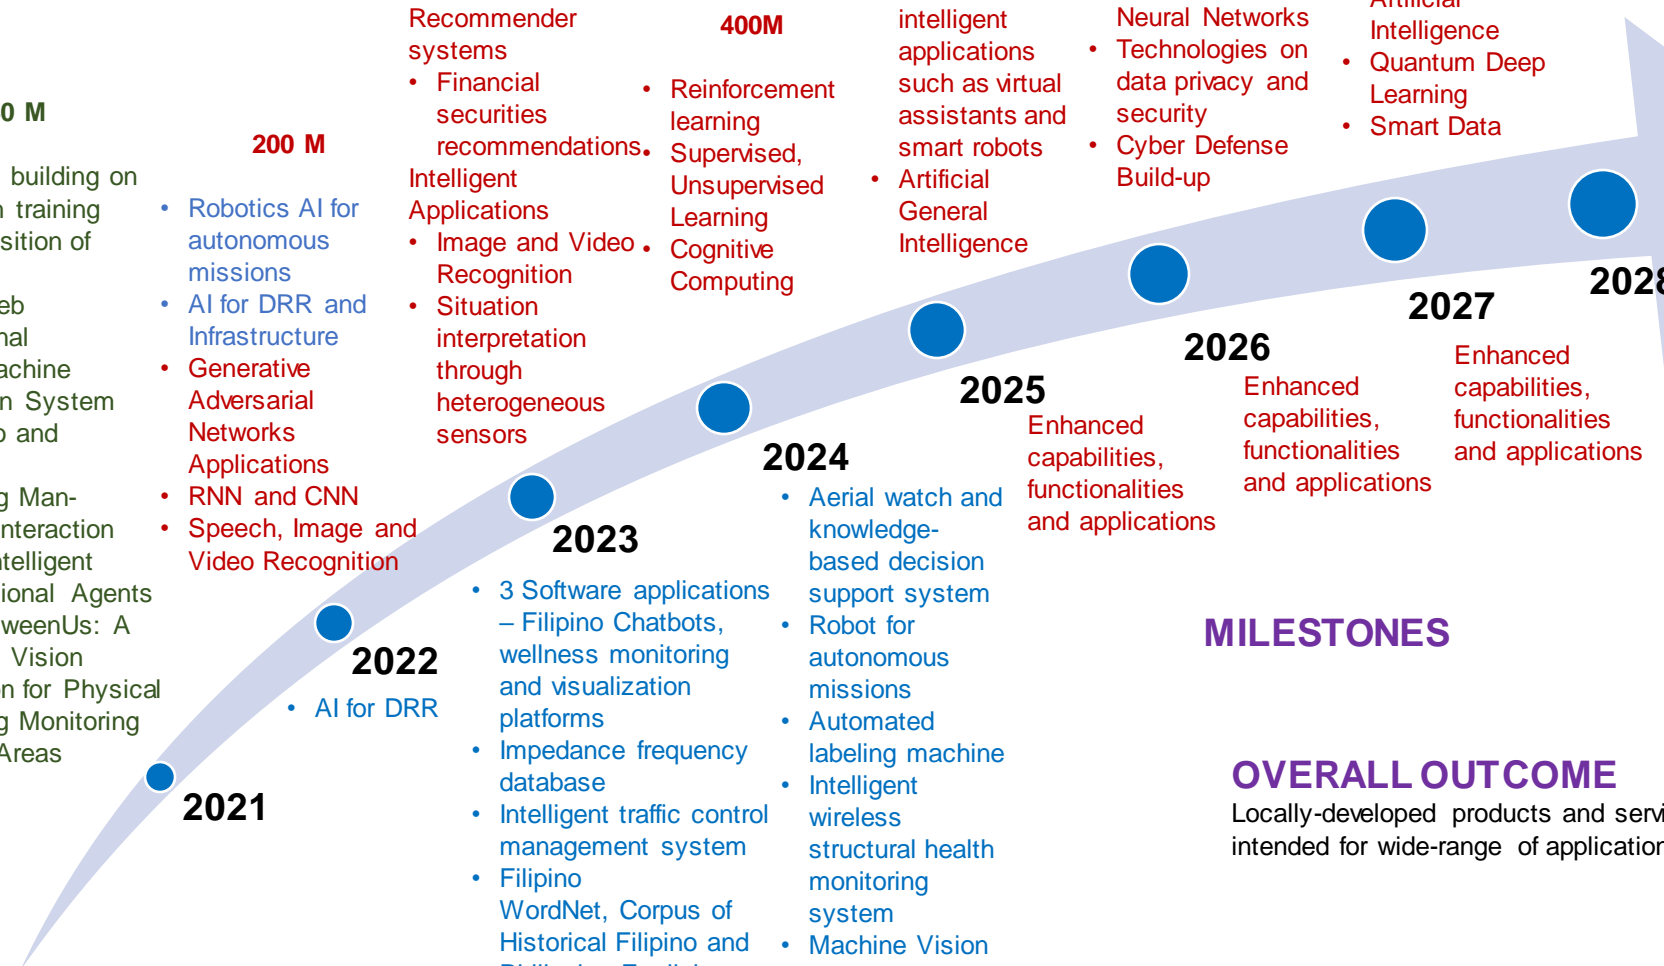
0 M

building on
training
sition of

eb
nal
achine
n System
and

g Man-
nteraction
ntelligent
ional Agents
weenUs: A
Vision
n for Physical
g Monitoring
Areas

200 M

• Robotics AI for autonomous missions
• AI for DRR and Infrastructure
• Generative Adversarial Networks Applications
• RNN and CNN
• Speech, Image and Video Recognition

Recommender systems
• Financial securities recommendations.
Intelligent Applications
• Image and Video Recognition
• Situation interpretation through heterogeneous sensors

400M

• Reinforcement learning
• Supervised, Unsupervised Learning
• Cognitive Computing

intelligent applications such as virtual assistants and smart robots
• Artificial General Intelligence

Neural Networks
• Technologies on data privacy and security
• Cyber Defense Build-up

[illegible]
Intelligence
• Quantum Deep Learning
• Smart Data

2021

2022
• AI for DRR

2023
• 3 Software applications – Filipino Chatbots, wellness monitoring and visualization platforms
• Impedance frequency database
• Intelligent traffic control management system
• Filipino WordNet, Corpus of Historical Filipino and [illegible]

2024
• Aerial watch and knowledge-based decision support system
• Robot for autonomous missions
• Automated labeling machine
• Intelligent wireless structural health monitoring system
• Machine Vision

2025
Enhanced capabilities, functionalities and applications

2026
Enhanced capabilities, functionalities and applications

2027
Enhanced capabilities, functionalities and applications

2028

MILESTONES

OVERALL OUTCOME
Locally-developed products and servi
intended for wide-range of applicatior